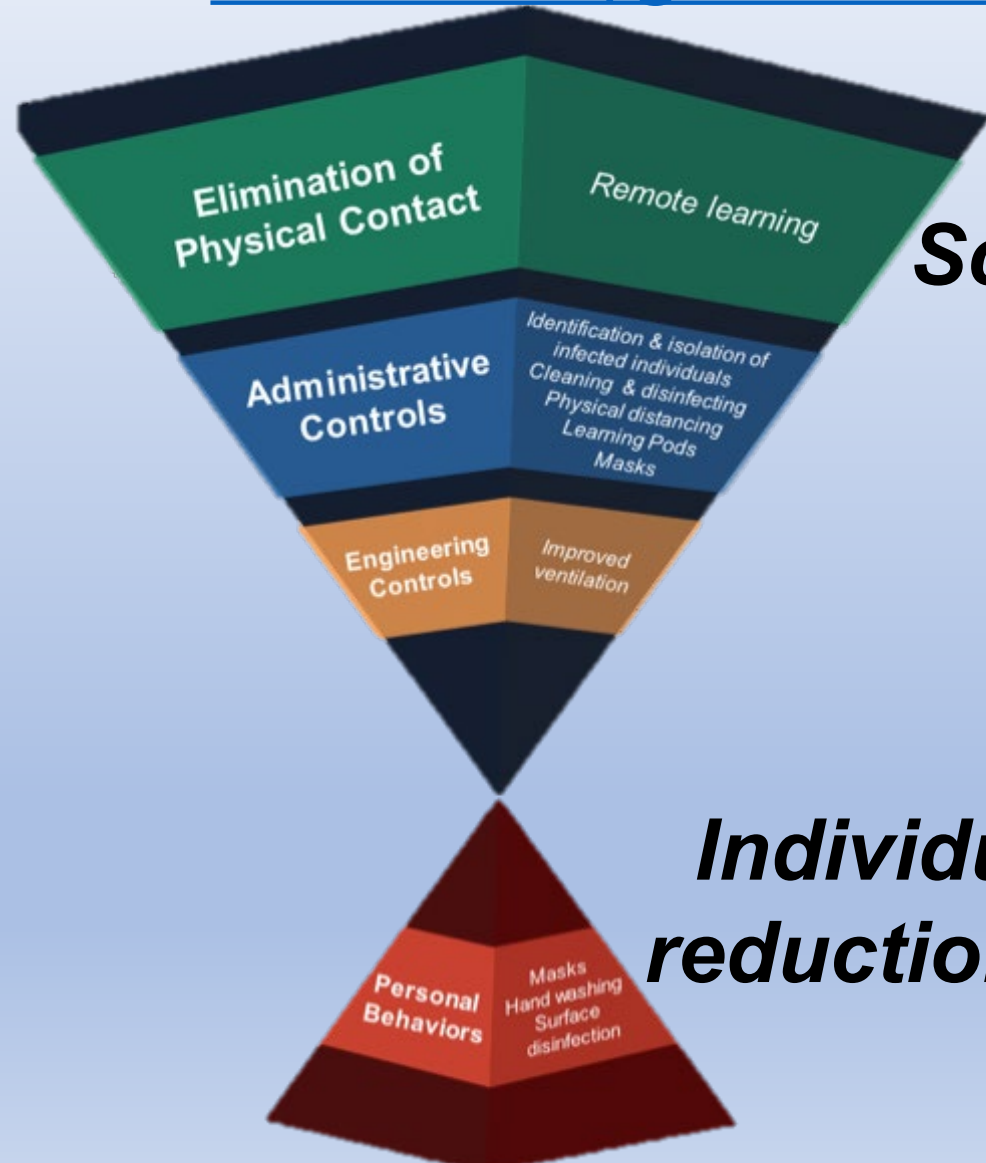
Elimination of Physical Contact

Remote learning

Sc

Administrative Controls

Identification & isolation of infected individuals
Cleaning & disinfecting
Physical distancing
Learning Pods
Masks

Engineering Controls

Improved ventilation

Individu
reductio

Personal Behaviors

Masks
Hand washing
Surface disinfection